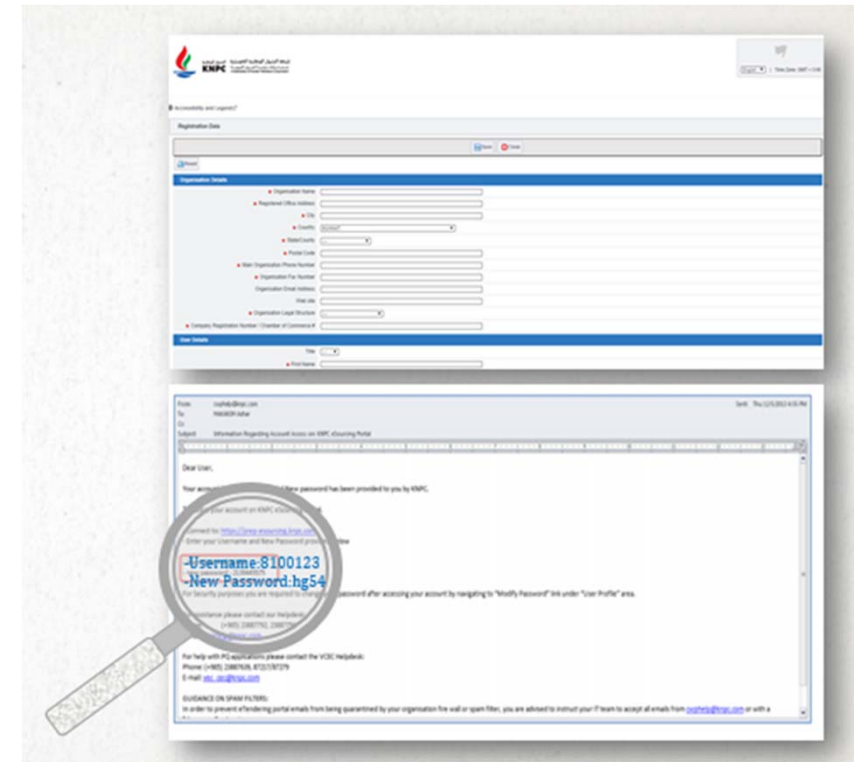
KNPC

Accessibility and Legends?

Registration Data

Save Close

Reset

Organisation Details

Organisation Name

Registered Office Address

City

Country KUWAIT

State/County

Postal Code

Main Organisation Phone Number

Organisation Fax Number

Organisation Email Address

Web site

Organisation Legal Structure

Company Registration Number / Chamber of Commerce #

User Details

Title

First Name

From
To
Cc
Subject Information Regarding Account Access on KNPC eSourcing Portal

Sent: Thu 12/5/2013 4:55 PM

Dear User,

Your account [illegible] New password has been provided to you by KNPC.

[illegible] your account on KNPC eSourcing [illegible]

Connect to: https://knpc-esourcing.knpc.com
Enter your Username and New Password provided below

-Username:8100123
-New Password:hg54

For Security purposes you are required to change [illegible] password after accessing your account by navigating to "Modify Password" link under "User Profile" area.

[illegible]ssistance please contact our Helpdesk
(+965) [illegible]

For help with PQ applications please contact the VCBC Helpdesk:
Phone: (+965) 23887639, 87237279
E-mail: vcc_ptc@knpc.com

GUIDANCE ON SPAM FILTERS:
In order to prevent eTendering portal emails from being quarantined by your organisation fire wall or spam filter, you are advised to instruct your IT team to accept all emails from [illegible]@knpc.com or with a